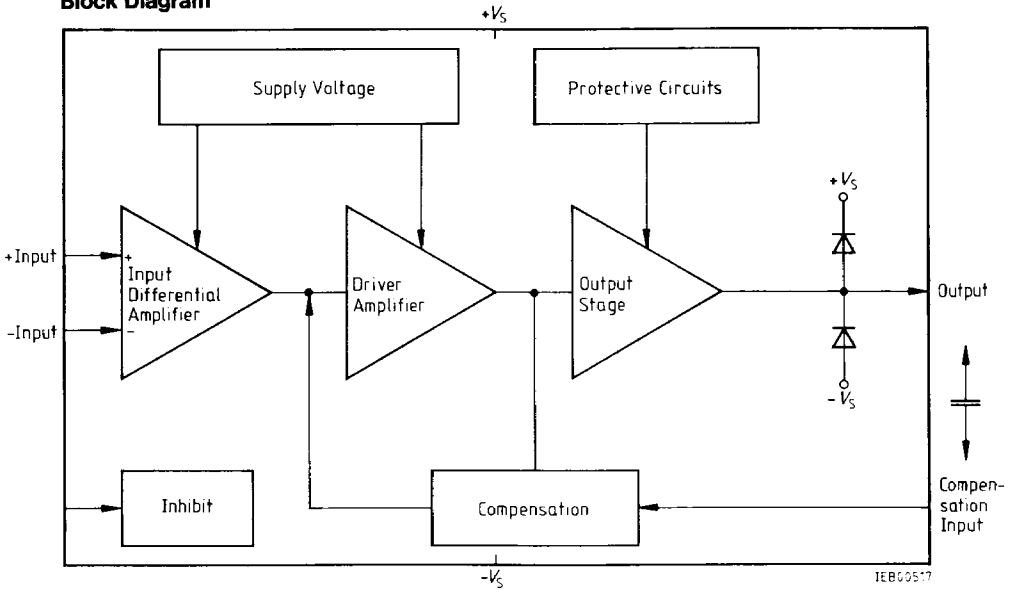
Block Diagram

$+V_S$

Supply Voltage

Protective Circuits

$+V_S$

+Input

+

Input Differential Amplifier

–

-Input

Driver Amplifier

Output Stage

Output

$-V_S$

Inhibit

Compensation

Compensation Input

$-V_S$

IEB00517